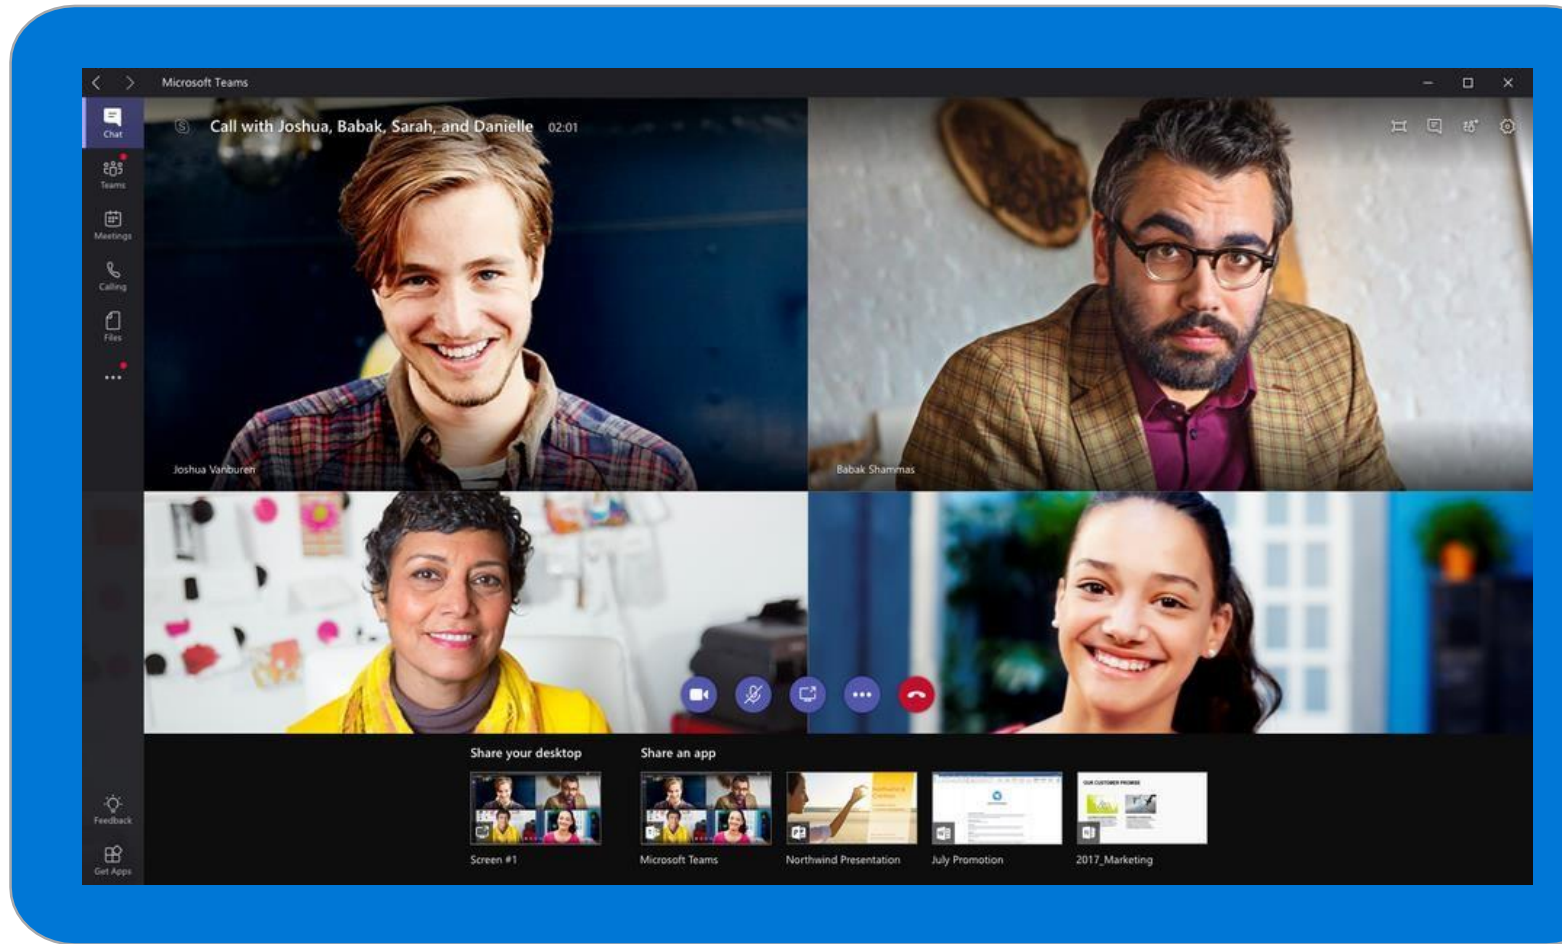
Microsoft Teams

Chat
Teams
Meetings
Calling
Files
...

Call with Joshua, Babak, Sarah, and Danielle 02:01

Joshua Vanburen
Babak Shammas

Share your desktop
Share an app

Screen #1
Microsoft Teams
Northwind Presentation
July Promotion
2017_Marketing

Feedback
Get Apps